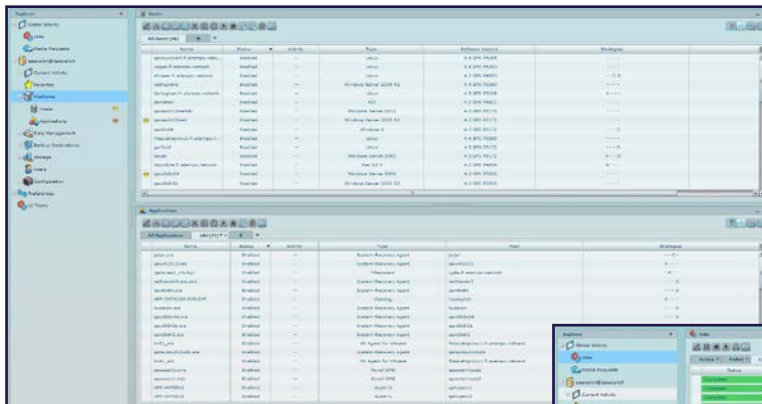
Explorer
Global Activity
Jobs
Media Requests
Current Activity
Favorites
Platforms
Hosts
Destinations
Data Management
Backup Destinations
Storage
Users
Configuration
Preferences
Hosts
All Hosts
Name
Status
Activity
Type
Software Version
Strategies
Enabled
Linux
Windows Server 2008 R2
AIX
Windows Server 2012
Windows 8
Windows Server 2003
Mac OS X
Windows Server 2000
Applications
All Applications
Name
Status
Activity
Type
Host
Strategies
Enabled
System Recovery Agent
Filesystem
Oracle
VM Agent for VMware
Novell SMS
Agent
Explorer
Global Activity
Jobs
Media Requests
Current Activity
Jobs
Active
Status
Complete